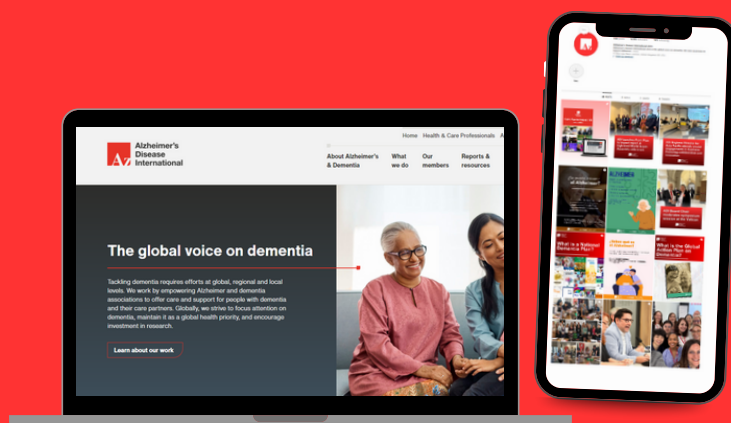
Alzheimer's Disease International

Home Health & Care Professionals

About Alzheimer's & Dementia

What we do

Our members

Reports & resources

The global voice on dementia

Tackling dementia requires efforts at global, regional and local levels. We work by empowering Alzheimer and dementia associations to offer care and support for people with dementia and their care partners. Globally, we strive to focus attention on dementia, maintain it as a global health priority, and encourage investment in research.

Learn about our work

What is a National Dementia Plan?

What is the Global Action Plan on Dementia?